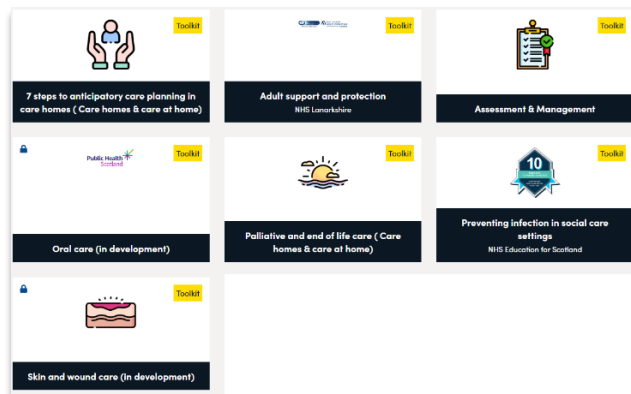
Toolkit

7 steps to anticipatory care planning in care homes ( Care homes & care at home)

Toolkit

Adult support and protection
NHS Lanarkshire

Toolkit

Assessment & Management

Public Health Scotland

Toolkit

Oral care (in development)

Toolkit

Palliative and end of life care ( Care homes & care at home)

10

Toolkit

Preventing infection in social care settings
NHS Education for Scotland

Toolkit

Skin and wound care (in development)